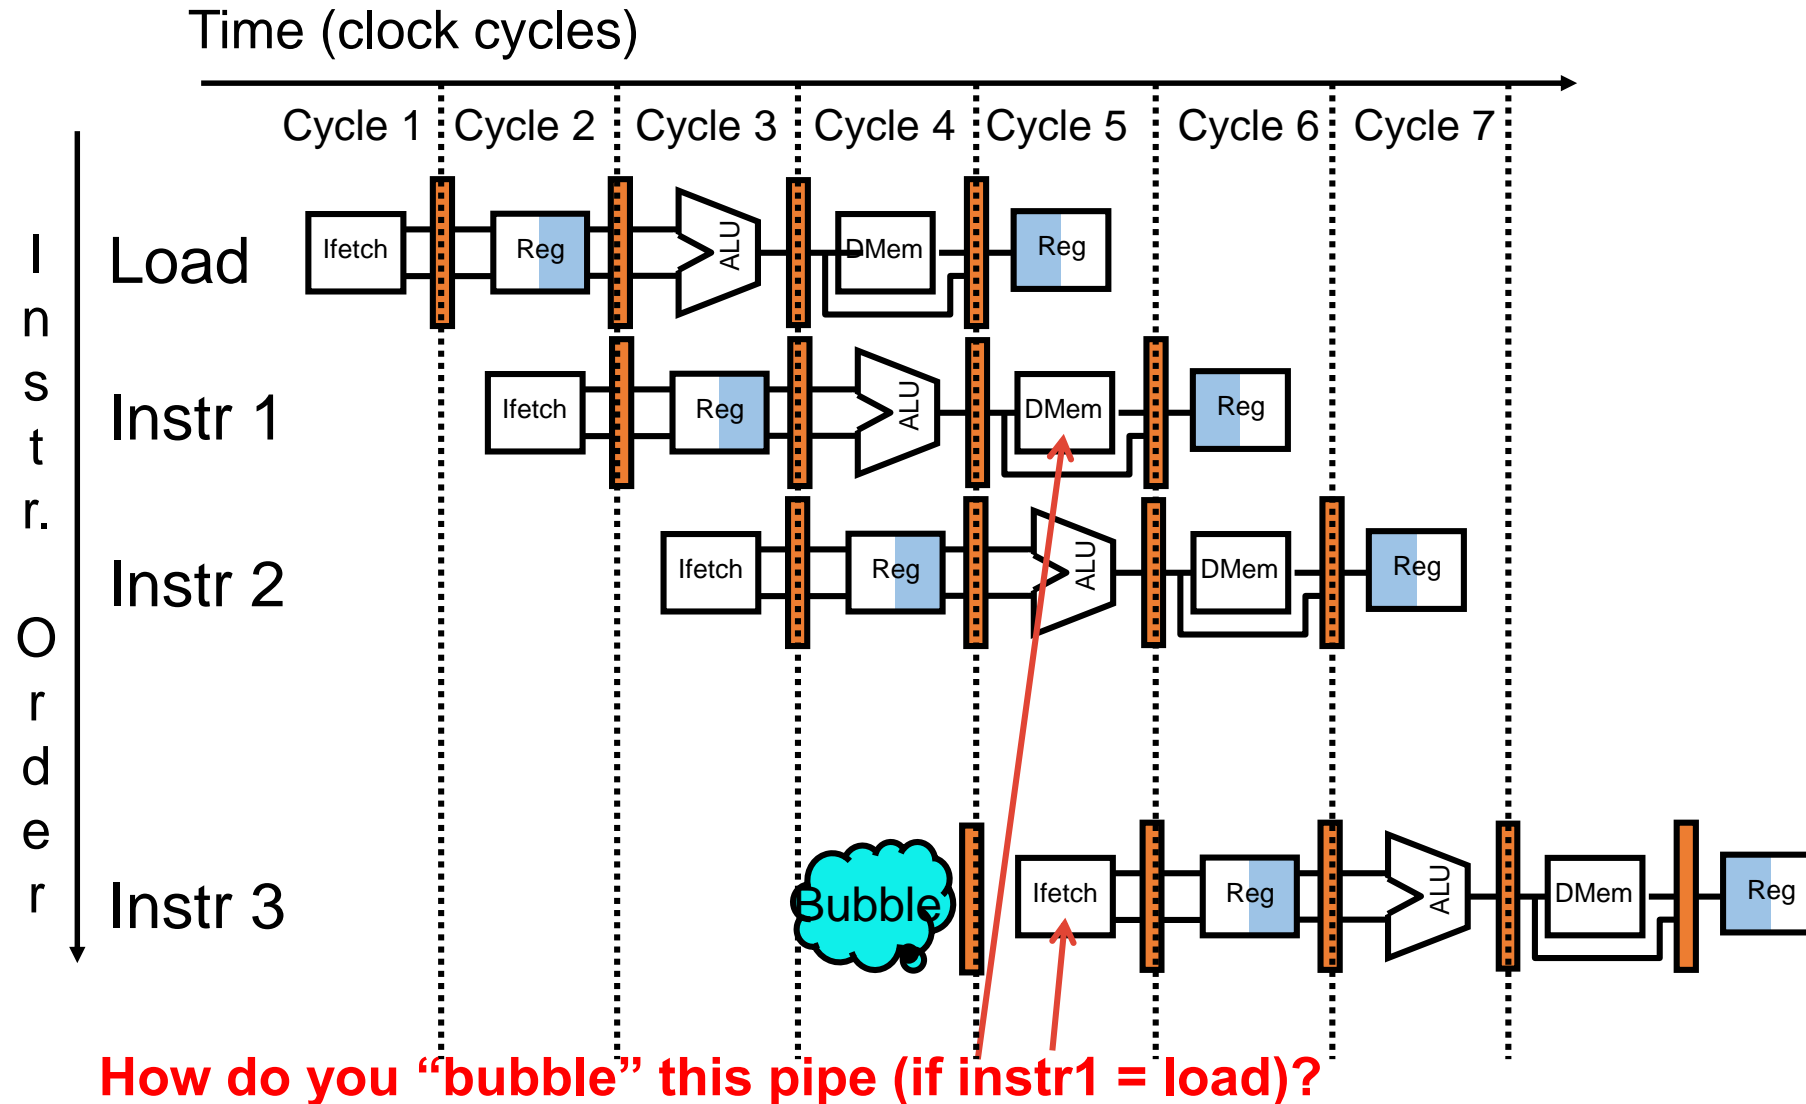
Time (clock cycles)

Cycle 1 Cycle 2 Cycle 3 Cycle 4 Cycle 5 Cycle 6 Cycle 7

I n s t r. O r d e r

Load
Ifetch Reg ALU DMem Reg

Instr 1
Ifetch Reg ALU DMem Reg

Instr 2
Ifetch Reg ALU DMem Reg

Instr 3
Bubble
Ifetch Reg ALU DMem Reg

How do you “bubble” this pipe (if instr1 = load)?